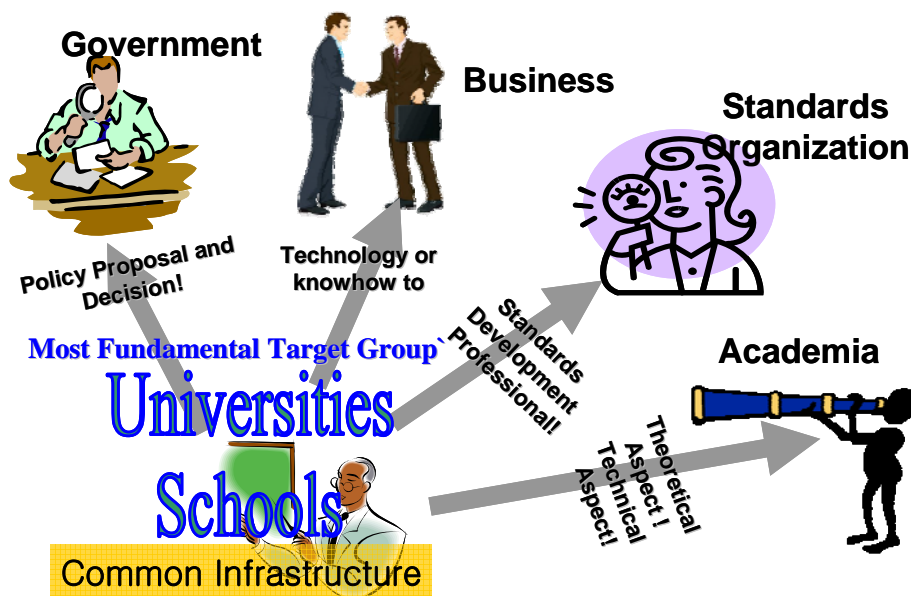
Government

Business

Standards Organization

Policy Proposal and Decision!

Technology or knowhow to

Standards Development Professional!

Most Fundamental Target Group`

Academia

Universities

Schools

Theoretical Aspect ! Technical Aspect!

Common Infrastructure